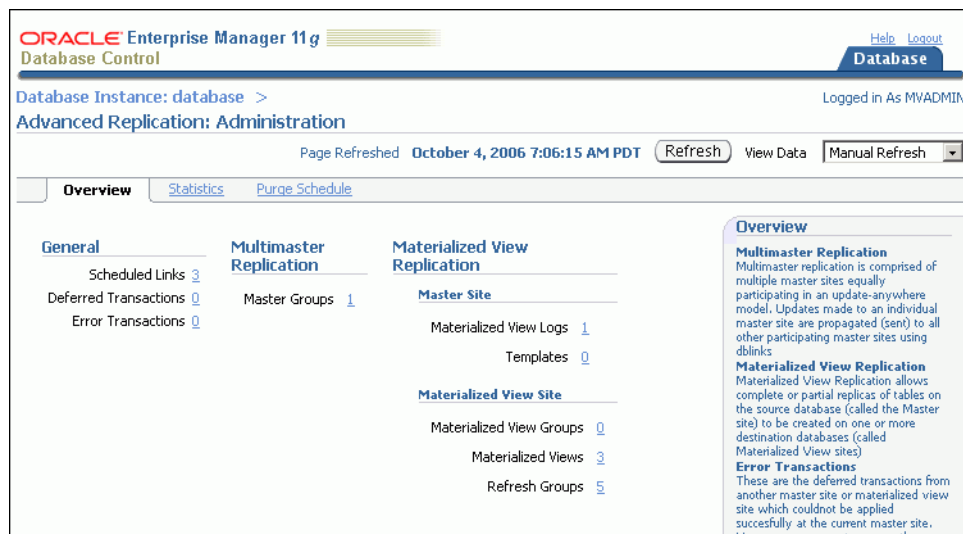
ORACLE Enterprise Manager 11g
Database Control

Help Logout
Database

Database Instance: database >
Advanced Replication: Administration

Logged in As MVADMIN

Page Refreshed October 4, 2006 7:06:15 AM PDT Refresh View Data Manual Refresh

Overview Statistics Purge Schedule

General

Scheduled Links 3
Deferred Transactions 0
Error Transactions 0

Multimaster Replication

Master Groups 1

Materialized View Replication

Master Site

Materialized View Logs 1
Templates 0

Materialized View Site

Materialized View Groups 0
Materialized Views 3
Refresh Groups 5

Overview

Multimaster Replication
Multimaster replication is comprised of multiple master sites equally participating in an update-anywhere model. Updates made to an individual master site are propagated (sent) to all other participating master sites using dblinks
Materialized View Replication
Materialized View Replication allows complete or partial replicas of tables on the source database (called the Master site) to be created on one or more destination databases (called Materialized View sites)
Error Transactions
These are the deferred transactions from another master site or materialized view site which couldnot be applied succesfully at the current master site.